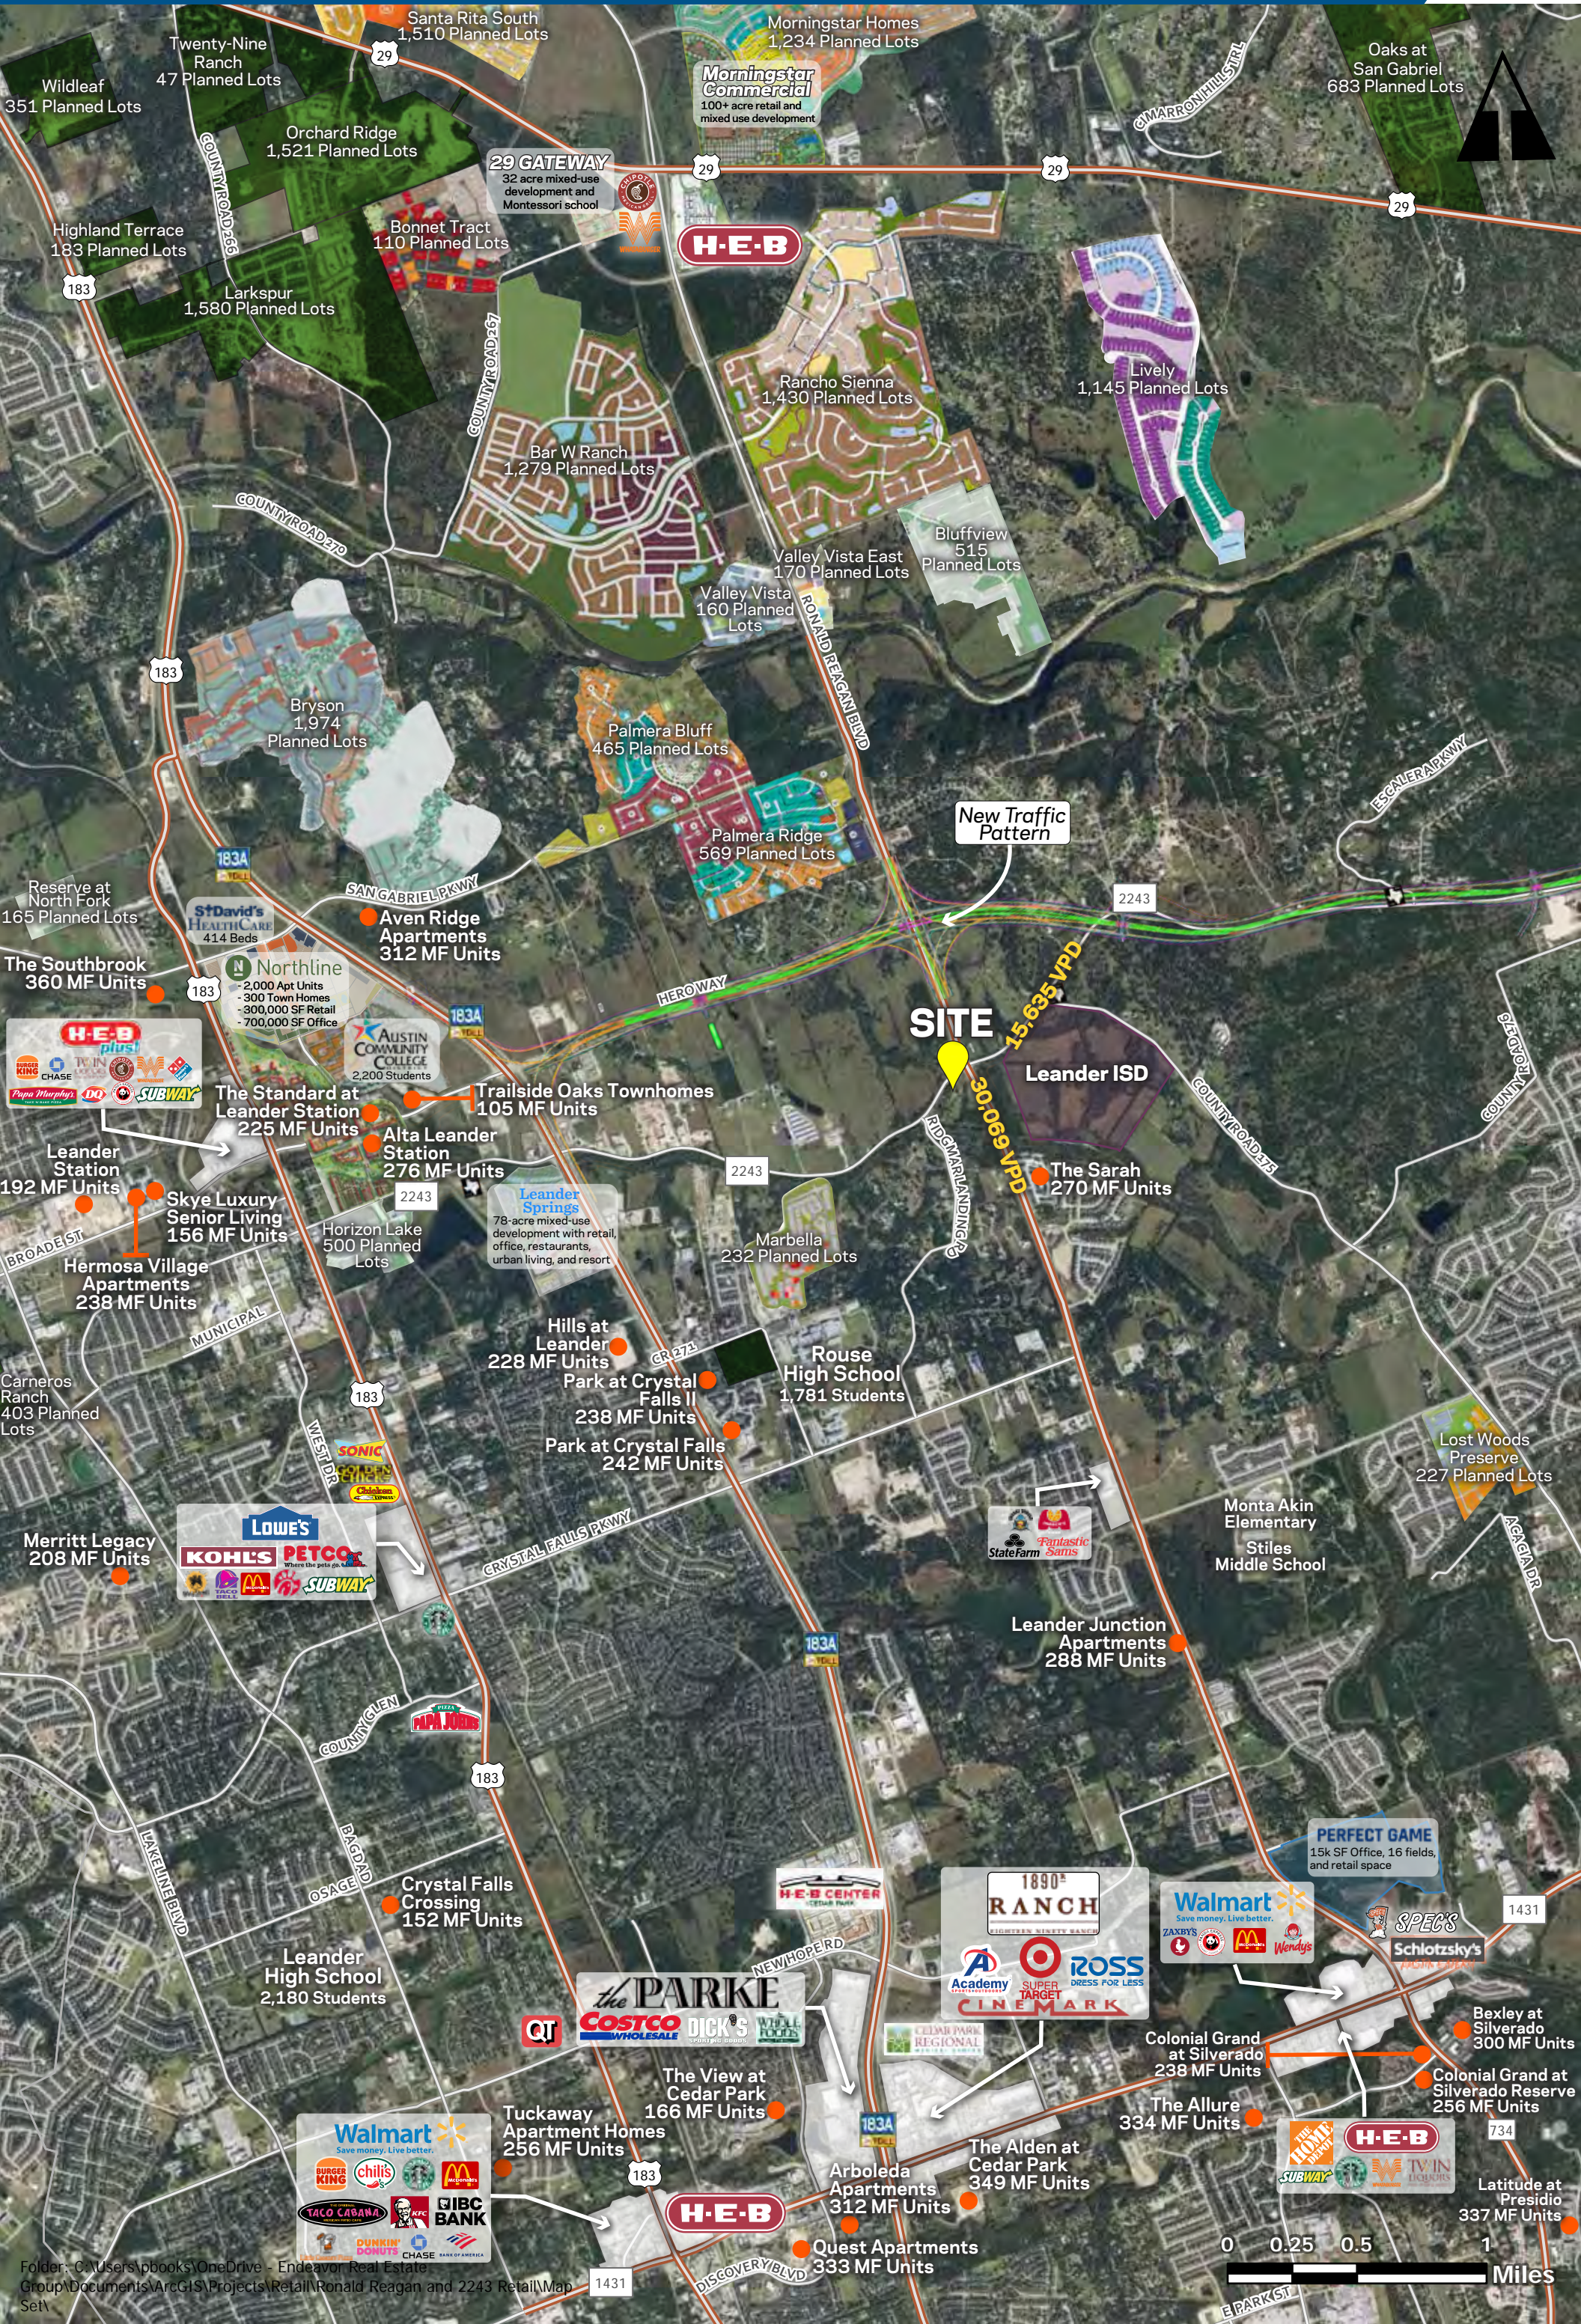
Santa Rita South
1,510 Planned Lots

Morningstar Homes
1,234 Planned Lots

Morningstar Commercial
100+ acre retail and mixed use development

Twenty-Nine Ranch
47 Planned Lots

Wildleaf
351 Planned Lots

Oaks at San Gabriel
683 Planned Lots

Orchard Ridge
1,521 Planned Lots

29 GATEWAY
32 acre mixed-use development and Montessori school

29

29

29

29

CIMARRON HILLS TRL

Highland Terrace
183 Planned Lots

Bonnet Tract
110 Planned Lots

H-E-B

COUNTY ROAD 266

183

Larkspur
1,580 Planned Lots

COUNTY ROAD 267

Rancho Sienna
1,430 Planned Lots

Lively
1,145 Planned Lots

Bar W Ranch
1,279 Planned Lots

COUNTY ROAD 270

Valley Vista East
170 Planned Lots

Bluffview
515 Planned Lots

Valley Vista
160 Planned Lots

RONALD REAGAN BLVD

183

Bryson
1,974 Planned Lots

Palmera Bluff
465 Planned Lots

E SAN GABRIEL PKWY

New Traffic Pattern

Palmera Ridge
569 Planned Lots

183A TOLL

Reserve at North Fork
165 Planned Lots

SAN GABRIEL PKWY

St. David's HealthCare
414 Beds

Aven Ridge Apartments
312 MF Units

2243

The Southbrook
360 MF Units

Northline
2,000 Apt Units
300 Town Homes
300,000 SF Retail
700,000 SF Office

183

HERO WAY

183A TOLL

SITE

15,635 VPD

H-E-B plus!

Austin Community College
2,200 Students

Leander ISD

CHASE

Papa Murphy's DQ SUBWAY

The Standard at Leander Station
225 MF Units

Trailside Oaks Townhomes
105 MF Units

30,069 VPD

COUNTY ROAD 175

COUNTY ROAD

Leander Station
192 MF Units

Alta Leander Station
276 MF Units

2243

RIDGMAR LANDING DR

The Sarah
270 MF Units

Skye Luxury Senior Living
156 MF Units

2243

Leander Springs
78-acre mixed-use development with retail, office, restaurants, urban living, and resort

BROADE ST

Horizon Lake
500 Planned Lots

Marbella
232 Planned Lots

Hermosa Village Apartments
238 MF Units

MUNICIPAL

Hills at Leander
228 MF Units

CR 271

Rouse High School
1,781 Students

Carneros Ranch
403 Planned Lots

183

Park at Crystal Falls II
238 MF Units

WEST DR

SONIC

Park at Crystal Falls
242 MF Units

Lost Woods Preserve
227 Planned Lots

LOWE'S

KOHL'S PETCO

Merritt Legacy
208 MF Units

SUBWAY

CRYSTAL FALLS PKWY

State Farm

Fantastic Sams

Monta Akin Elementary

Stiles Middle School

ACACIA DR

183A

Leander Junction Apartments
288 MF Units

COUNTY GLEN

PAPA JOHNS

183

PERFECT GAME
15k SF Office, 16 fields, and retail space

OSAGE

Crystal Falls Crossing
152 MF Units

H-E-B CENTER

1890 RANCH

Walmart Save money. Live better.

SPEC'S

LAKELINE BLVD

Leander High School
2,180 Students

NEW HOPE RD

Academy

SUPER TARGET

ROSS DRESS FOR LESS

ZAXBY'S

Wendy's

1431

Schlotzsky's

CINEMARK

the PARKE

QT

COSTCO WHOLESALE

DICK'S

WHOLE FOODS

CEDAR PARK REGIONAL

Colonial Grand at Silverado
238 MF Units

Bexley at Silverado
300 MF Units

Colonial Grand at Silverado Reserve
256 MF Units

The View at Cedar Park
166 MF Units

The Allure
334 MF Units

Tuckaway Apartment Homes
256 MF Units

183A

H-E-B

Walmart Save money. Live better.

BURGER KING chili's

TACO CABANA

KFC

IBC BANK

DUNKIN' DONUTS CHASE

THE HOME DEPOT

SUBWAY

734

Arboleda Apartments
312 MF Units

The Alden at Cedar Park
349 MF Units

Latitude at Presidio
337 MF Units

183

H-E-B

Quest Apartments
333 MF Units

DISCOVERY BLVD

0 0.25 0.5 1
Miles

1431

E PARK ST

Folder: C:\Users\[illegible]\OneDrive - Endeavor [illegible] Group\Documents\ArcGIS\Projects\Retail\Ronald Reagan and 2243 Retail\Map Set\